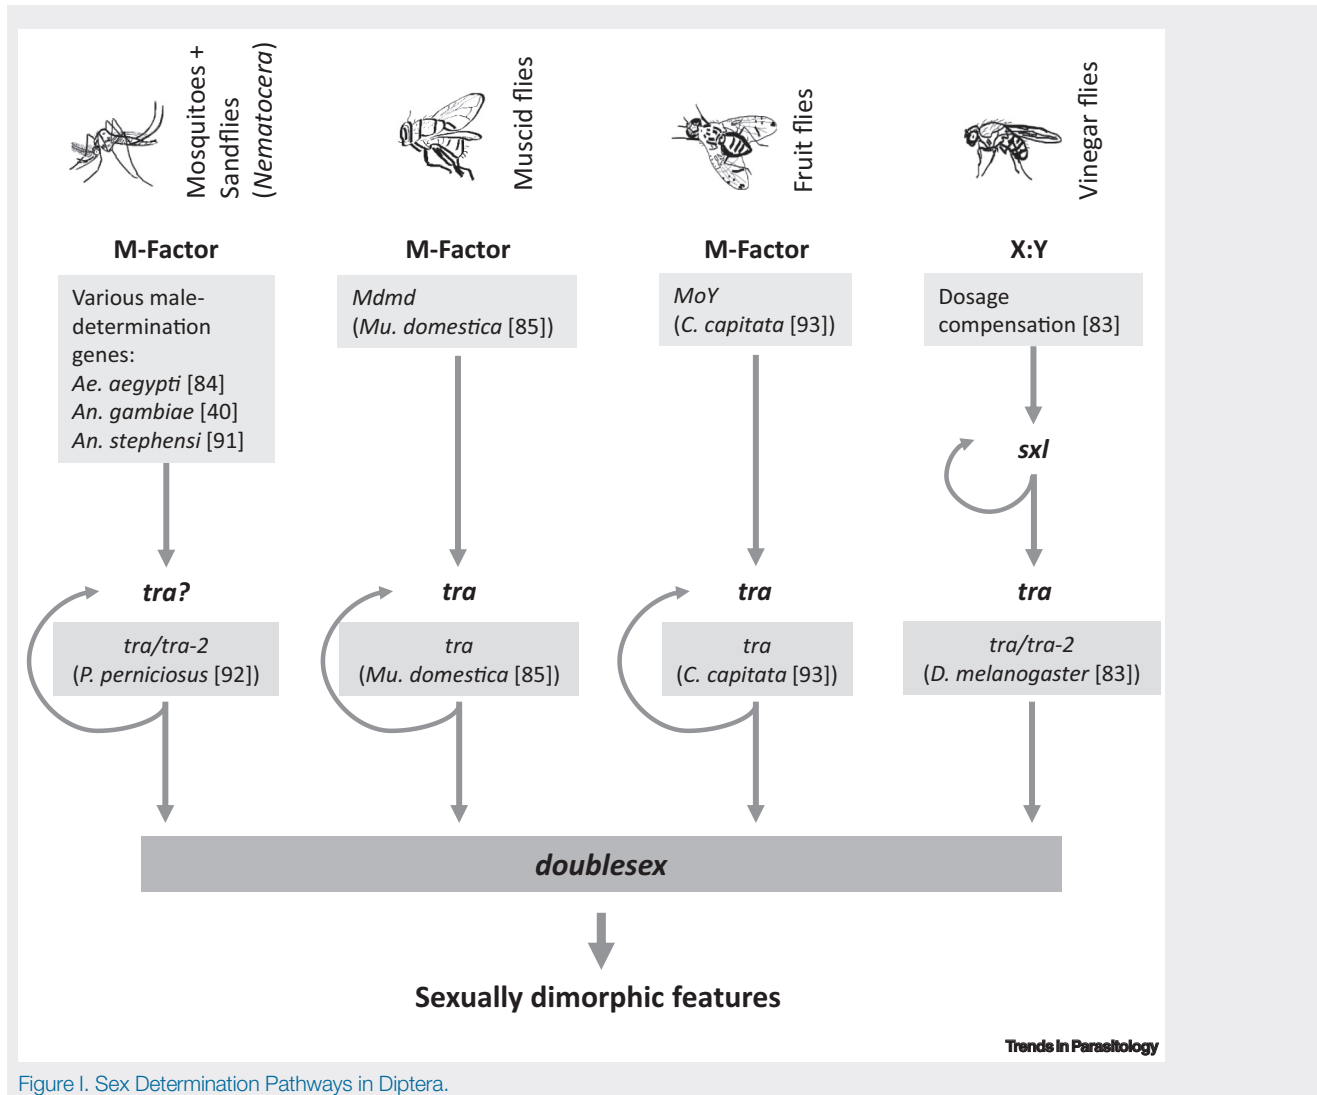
Mosquitoes + Sandflies (*Nematocera*)

Muscid flies

Fruit flies

Vinegar flies

**M-Factor**

Various male-determination genes:
*Ae. aegypti* [84]
*An. gambiae* [40]
*An. stephensi* [91]

**M-Factor**

*Mdmd*
(*Mu. domestica* [85])

**M-Factor**

*MoY*
(*C. capitata* [93])

**X:Y**

Dosage compensation [83]

***sxl***

***tra?***

*tra/tra-2*
(*P. perniciosus* [92])

***tra***

*tra*
(*Mu. domestica* [85])

***tra***

*tra*
(*C. capitata* [93])

***tra***

*tra/tra-2*
(*D. melanogaster* [83])

***doublesex***

**Sexually dimorphic features**

Trends in Parasitology

Figure I. Sex Determination Pathways in Diptera.